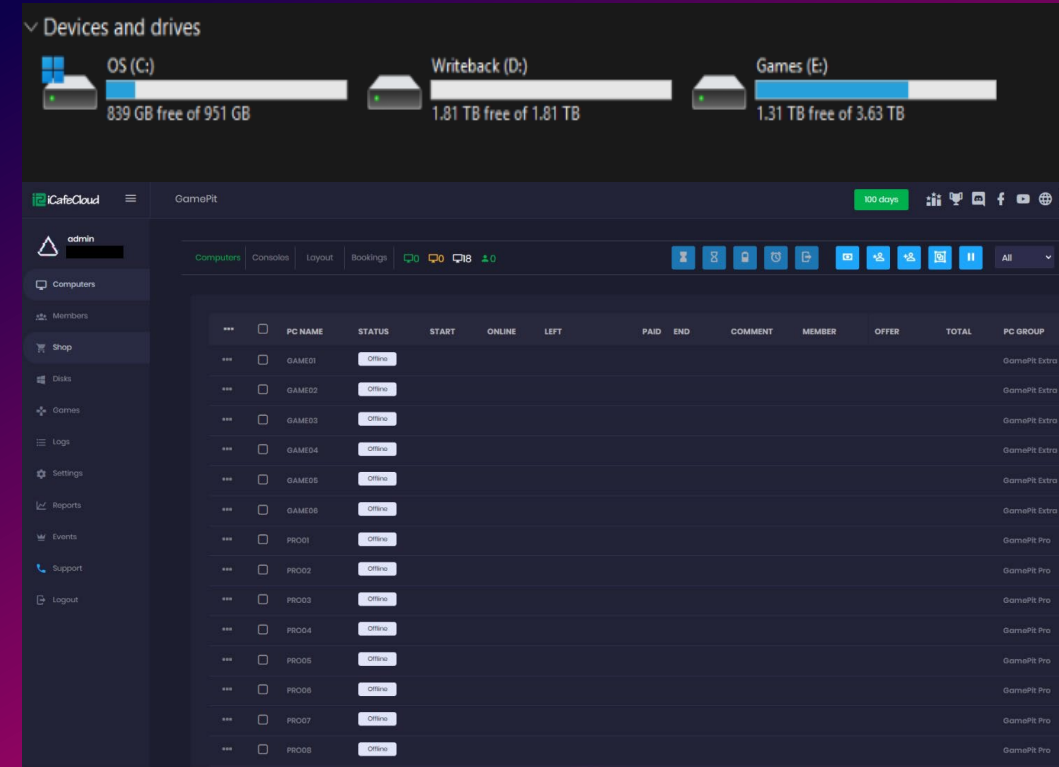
Devices and drives

OS (C:)
839 GB free of 951 GB

Writeback (D:)
1.81 TB free of 1.81 TB

Games (E:)
1.31 TB free of 3.63 TB

iCafeCloud

GamePit

100 days

admin

Computers
Members
Shop
Disks
Games
Logs
Settings
Reports
Events
Support
Logout

Computers | Consoles | Layout | Bookings | 0 0 18 0

All

| ••• | | PC NAME | STATUS | START | ONLINE | LEFT | PAID | END | COMMENT | MEMBER | OFFER | TOTAL | PC GROUP |
|---|---|---|---|---|---|---|---|---|---|---|---|---|---|
| ••• | | GAME01 | Offline | | | | | | | | | | GamePit Extra |
| ••• | | GAME02 | Offline | | | | | | | | | | GamePit Extra |
| ••• | | GAME03 | Offline | | | | | | | | | | GamePit Extra |
| ••• | | GAME04 | Offline | | | | | | | | | | GamePit Extra |
| ••• | | GAME05 | Offline | | | | | | | | | | GamePit Extra |
| ••• | | GAME06 | Offline | | | | | | | | | | GamePit Extra |
| ••• | | PRO01 | Offline | | | | | | | | | | GamePit Pro |
| ••• | | PRO02 | Offline | | | | | | | | | | GamePit Pro |
| ••• | | PRO03 | Offline | | | | | | | | | | GamePit Pro |
| ••• | | PRO04 | Offline | | | | | | | | | | GamePit Pro |
| ••• | | PRO05 | Offline | | | | | | | | | | GamePit Pro |
| ••• | | PRO06 | Offline | | | | | | | | | | GamePit Pro |
| ••• | | PRO07 | Offline | | | | | | | | | | GamePit Pro |
| ••• | | PRO08 | Offline | | | | | | | | | | GamePit Pro |